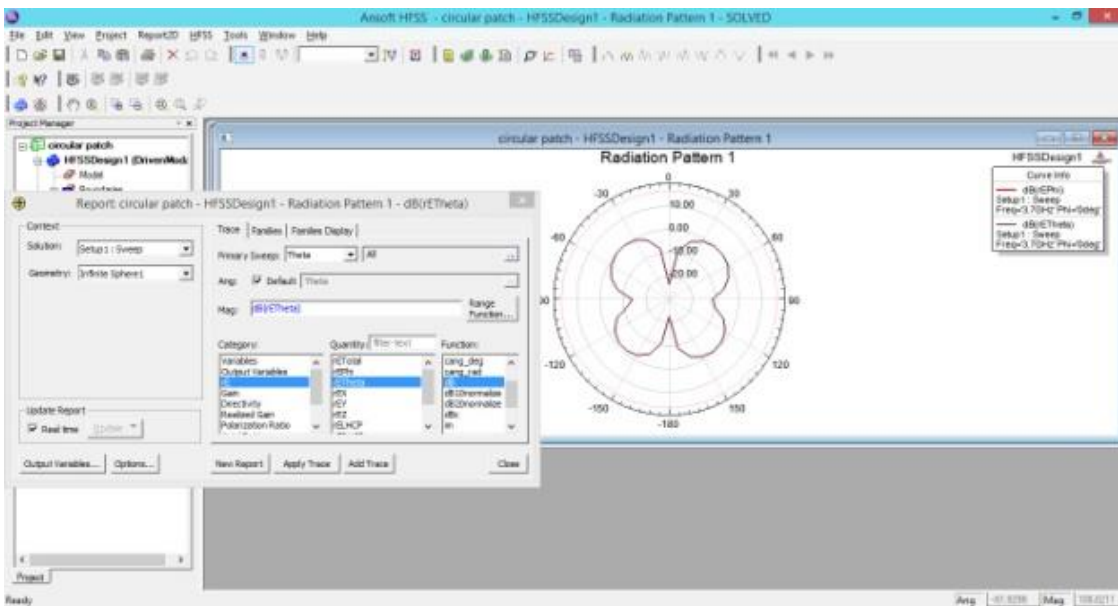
Ansoft HFSS - circular patch - HFSSDesign1 - Radiation Pattern 1 - SOLVED

File Edit View Project Report2D HFSS Tools Window Help

Project Manager

circular patch
HFSSDesign1 (DrivenModal)
Model
Boundaries

circular patch - HFSSDesign1 - Radiation Pattern 1

Radiation Pattern 1

HFSSDesign1

Curve Info
dB(EPhi)
Setup1 : Sweep
Freq='3.7GHz' Phi='0deg'
dB(ETheta)
Setup1 : Sweep
Freq='3.7GHz' Phi='0deg'

0
-30
30
-60
60
90
-90
-120
120
-150
150
-180
10.00
0.00
-10.00
-20.00

Report: circular patch - HFSSDesign1 - Radiation Pattern 1 - dB(rETheta)

Context
Solution: Setup1 : Sweep
Geometry: Infinite Sphere1

Trace | Families | Families Display

Primary Sweep: Theta | All

Ang: Default Theta

Mag: dB(rETheta)

Range Function...

Category:
Variables
Output Variables
rE
Gain
Directivity
Realized Gain
Polarization Ratio

Quantity: filter-text
rETotal
rEPhi
rETheta
rEX
rEY
rEZ
rELHCP

Function:
cang_deg
cang_rad
dB
dB10normalize
dB20normalize
dBc
im

Update Report
Real time Update

Output Variables... Options...

New Report Apply Trace Add Trace Close

Project

Ready

Ang -61.9298 Mag 108.0217